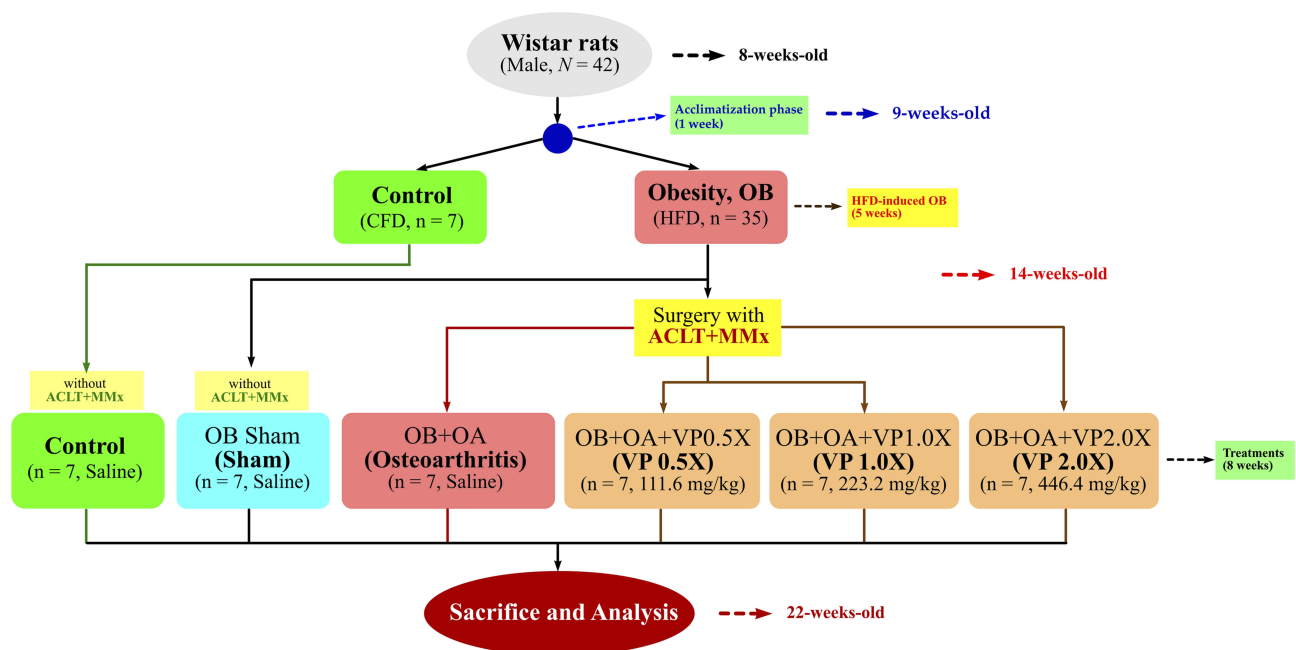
Wistar rats
(Male, $N = 42$)

8-weeks-old

Acclimatization phase
(1 week)

9-weeks-old

Control
(CFD, n = 7)

Obesity, OB
(HFD, n = 35)

HFD-induced OB
(5 weeks)

14-weeks-old

Surgery with
ACLT+MMx

without
ACLT+MMx

without
ACLT+MMx

Control
(n = 7, Saline)

OB Sham
(Sham)
(n = 7, Saline)

OB+OA
(Osteoarthritis)
(n = 7, Saline)

OB+OA+VP0.5X
(VP 0.5X)
(n = 7, 111.6 mg/kg)

OB+OA+VP1.0X
(VP 1.0X)
(n = 7, 223.2 mg/kg)

OB+OA+VP2.0X
(VP 2.0X)
(n = 7, 446.4 mg/kg)

Treatments
(8 weeks)

Sacrifice and Analysis

22-weeks-old